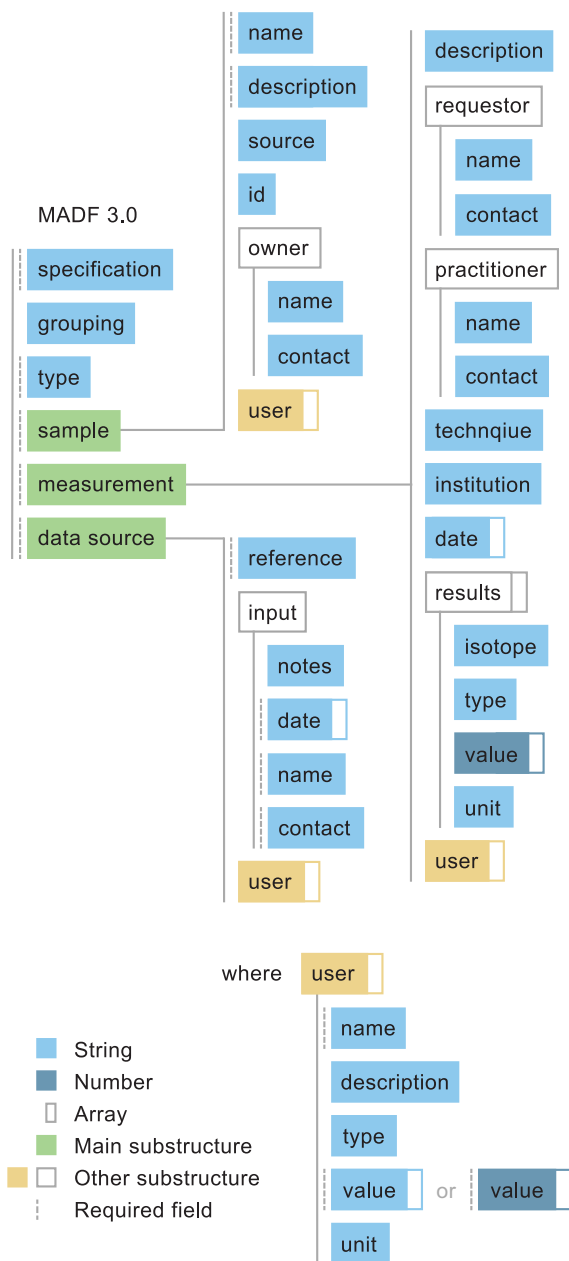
MADF 3.0

specification
grouping
type
sample
measurement
data source

name
description
source
id
owner
name
contact
user

reference
input
notes
date
name
contact
user

description
requestor
name
contact
practitioner
name
contact
technqiue
institution
date
results
isotope
type
value
unit
user

where user
name
description
type
value or value
unit

String
Number
Array
Main substructure
Other substructure
Required field